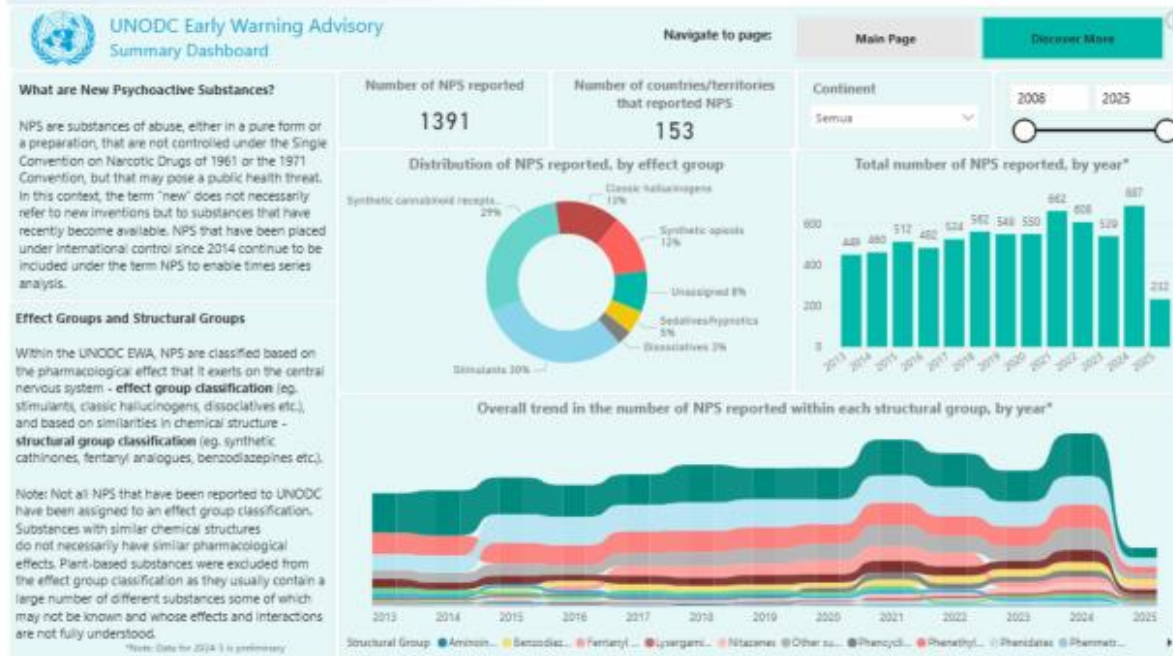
UNODC Early Warning Advisory
Summary Dashboard

Navigate to page:

Main Page

Discover More

What are New Psychoactive Substances?

NPS are substances of abuse, either in a pure form or a preparation, that are not controlled under the Single Convention on Narcotic Drugs of 1961 or the 1971 Convention, but that may pose a public health threat. In this context, the term "new" does not necessarily refer to new inventions but to substances that have recently become available. NPS that have been placed under international control since 2014 continue to be included under the term NPS to enable times series analysis.

Effect Groups and Structural Groups

Within the UNODC EWA, NPS are classified based on the pharmacological effect that it exerts on the central nervous system - **effect group classification** (eg. stimulants, classic hallucinogens, dissociatives etc.), and based on similarities in chemical structure - **structural group classification** (eg. synthetic cathinones, fentanyl analogues, benzodiazepines etc.).

Note: Not all NPS that have been reported to UNODC have been assigned to an effect group classification. Substances with similar chemical structures do not necessarily have similar pharmacological effects. Plant-based substances were excluded from the effect group classification as they usually contain a large number of different substances some of which may not be known and whose effects and interactions are not fully understood.

*Note: Data for 2024-5 is preliminary

Number of NPS reported
1391

Number of countries/territories that reported NPS
153

Continent
Semua

2008
2025

Distribution of NPS reported, by effect group

Synthetic cannabinoid recepts... 29%
Classic hallucinogens 13%
Synthetic opioids 12%
Unassigned 8%
Sedatives/hypnotics 5%
Dissociatives 3%
Stimulants 30%

Total number of NPS reported, by year*

600
400
200
0

449 460 512 482 524 562 549 550 662 608 529 687 232

2013 2014 2015 2016 2017 2018 2019 2020 2021 2022 2023 2024 2025

Overall trend in the number of NPS reported within each structural group, by year*

2013 2014 2015 2016 2017 2018 2019 2020 2021 2022 2023 2024 2025

Structural Group ● Aminoin... ● Benzodiaz... ● Fentanyl ... ● Lysergami... ● Nitazenes ● Other su... ● Phencycli... ● Phenethyl... ● Phenidates ● Phenmetr...